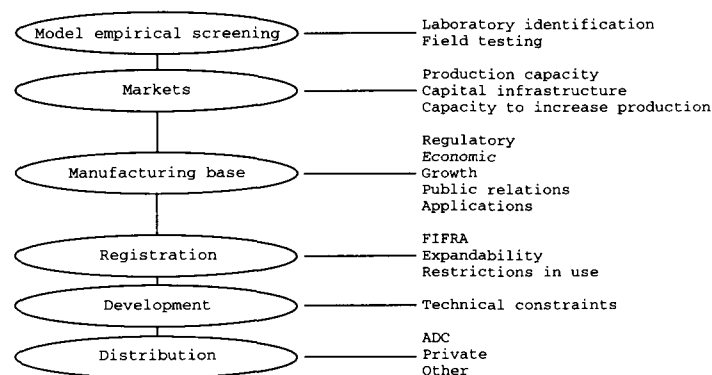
Model empirical screening

Laboratory identification
Field testing

Markets

Production capacity
Capital infrastructure
Capacity to increase production

Manufacturing base

Regulatory
Economic
Growth
Public relations
Applications

Registration

FIFRA
Expandability
Restrictions in use

Development

Technical constraints

Distribution

ADC
Private
Other